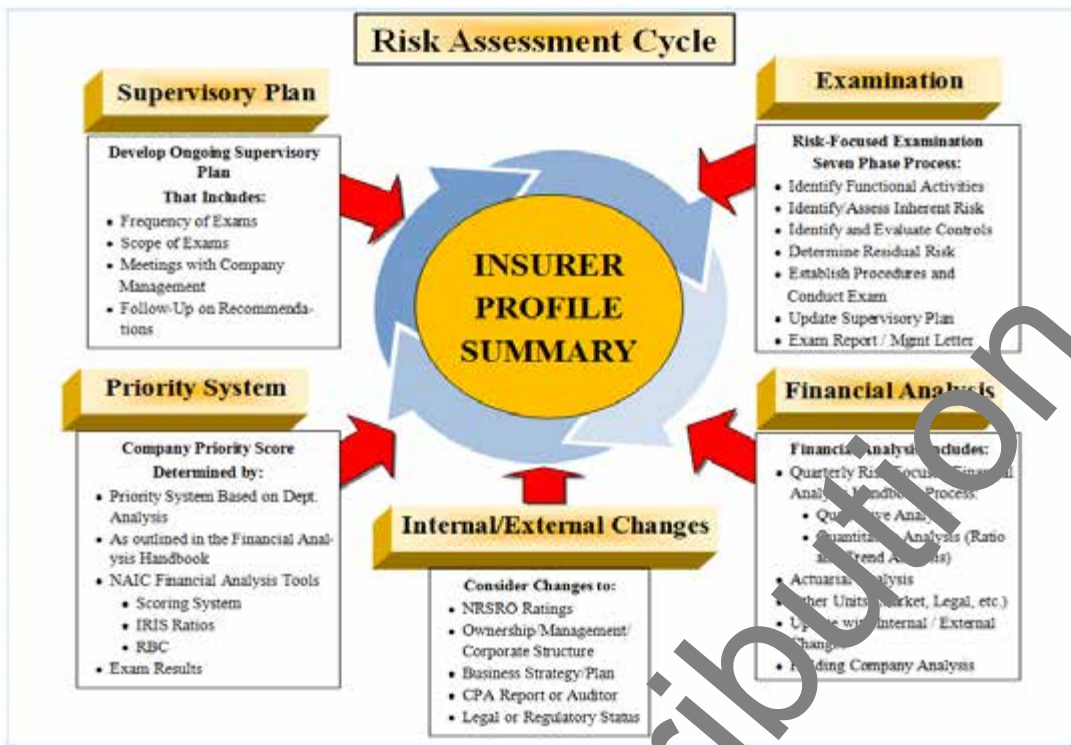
Risk Assessment Cycle

Supervisory Plan

Develop Ongoing Supervisory Plan That Includes:
• Frequency of Exams
• Scope of Exams
• Meetings with Company Management
• Follow-Up on Recommendations

Examination

Risk-Focused Examination Seven Phase Process:
• Identify Functional Activities
• Identify/Assess Inherent Risk
• Identify and Evaluate Controls
• Determine Residual Risk
• Establish Procedures and Conduct Exam
• Update Supervisory Plan
• Exam Report / Mgmt Letter

INSURER PROFILE SUMMARY

Priority System

Company Priority Score Determined by:
• Priority System Based on Dept. Analysis
• As outlined in the Financial Analysis Handbook
• NAIC Financial Analysis Tools
• Scoring System
• IRIS Ratios
• RBC
• Exam Results

Financial Analysis

Financial Analysis Includes:
• Quarterly Risk-Focused Financial Analysis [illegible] Process:
• Qu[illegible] Analy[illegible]
• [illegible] Analysis (Ratio and Trend Analysis)
• Actuarial Analysis
• Other Units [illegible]arket, Legal, etc.)
• Up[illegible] with Internal / External Changes
• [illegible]ing Company Analysis

Internal/External Changes

Consider Changes to:
• NRSRO Ratings
• Ownership/Management/ Corporate Structure
• Business Strategy/Plan
• CPA Report or Auditor
• Legal or Regulatory Status

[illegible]ibution